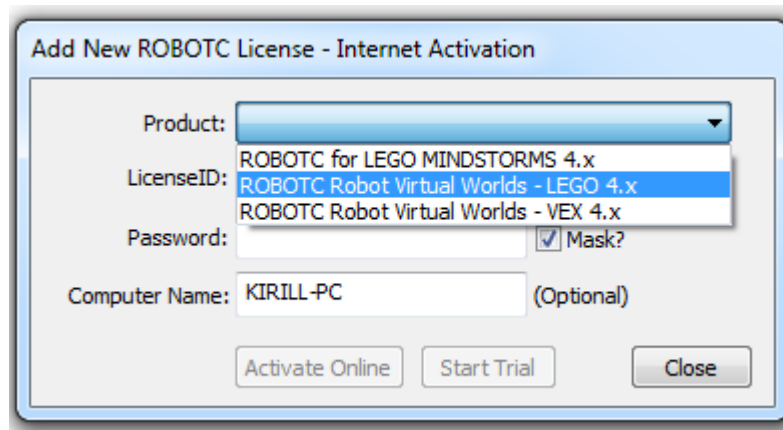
Add New ROBOTC License - Internet Activation

Product:

ROBOTC for LEGO MINDSTORMS 4.x
ROBOTC Robot Virtual Worlds - LEGO 4.x
ROBOTC Robot Virtual Worlds - VEX 4.x

LicenseID:

Password:

Mask?

Computer Name: KIRILL-PC (Optional)

Activate Online Start Trial Close